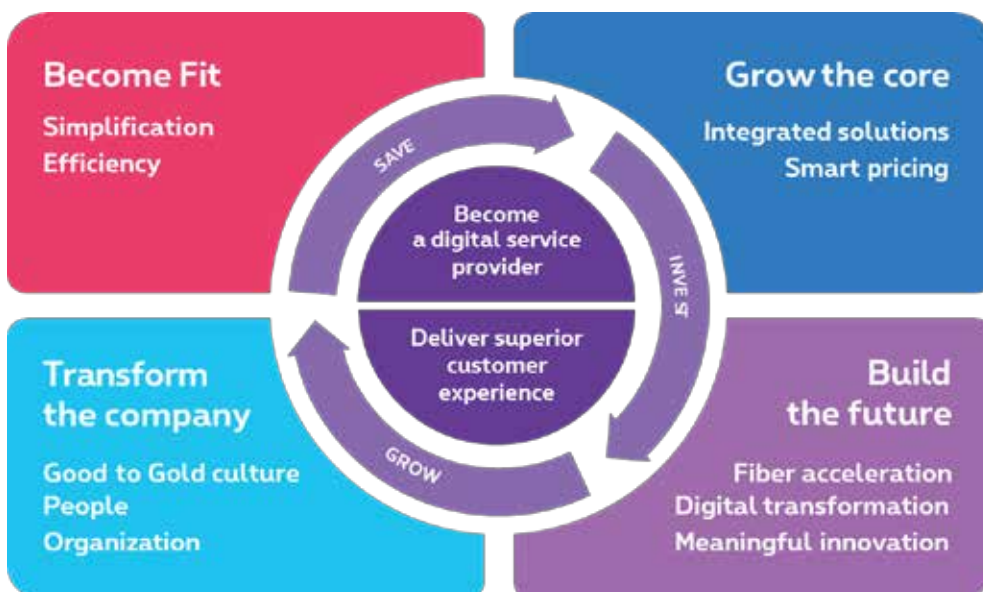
Become Fit

Simplification
Efficiency

Grow the core

Integrated solutions
Smart pricing

SAVE

INVEST

GROW

Become a digital service provider

Deliver superior customer experience

Transform the company

Good to Gold culture
People
Organization

Build the future

Fiber acceleration
Digital transformation
Meaningful innovation